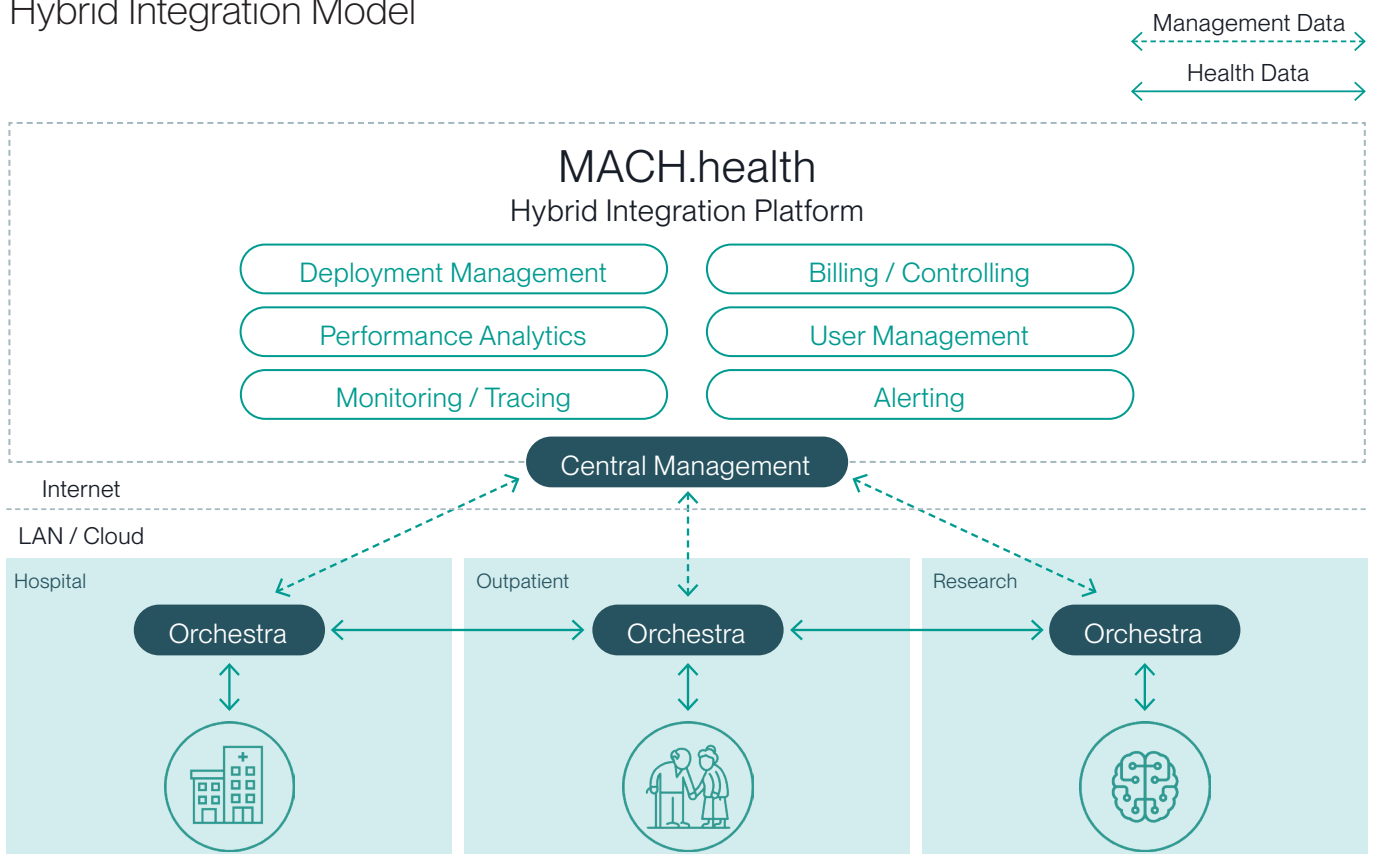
Hybrid Integration Model

Management Data

Health Data

MACH.health

Hybrid Integration Platform

Deployment Management

Billing / Controlling

Performance Analytics

User Management

Monitoring / Tracing

Alerting

Central Management

Internet

LAN / Cloud

Hospital

Outpatient

Research

Orchestra

Orchestra

Orchestra